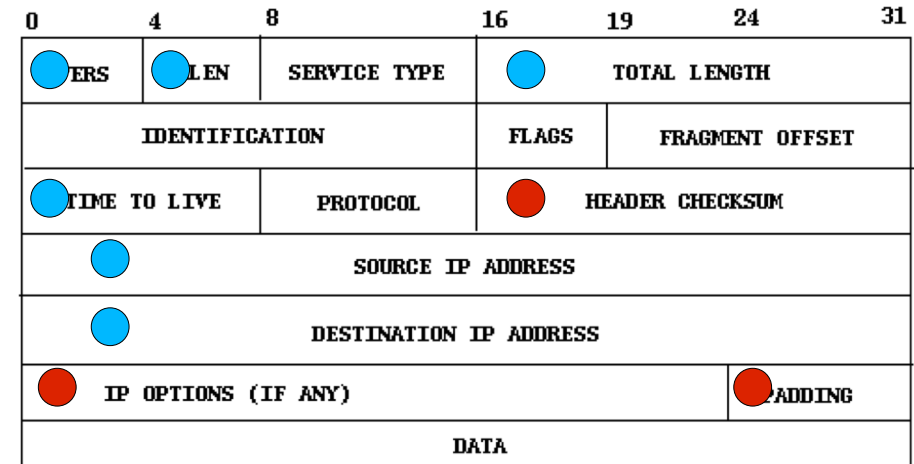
0 4 8 16 19 24 31

| ERS | LEN | SERVICE TYPE | TOTAL LENGTH | | |
|---|---|---|---|---|---|
| IDENTIFICATION | | | FLAGS | FRAGMENT OFFSET | |
| TIME TO LIVE | | PROTOCOL | HEADER CHECKSUM | | |
| SOURCE IP ADDRESS | | | | | |
| DESTINATION IP ADDRESS | | | | | |
| IP OPTIONS (IF ANY) | | | | | PADDING |
| DATA | | | | | |